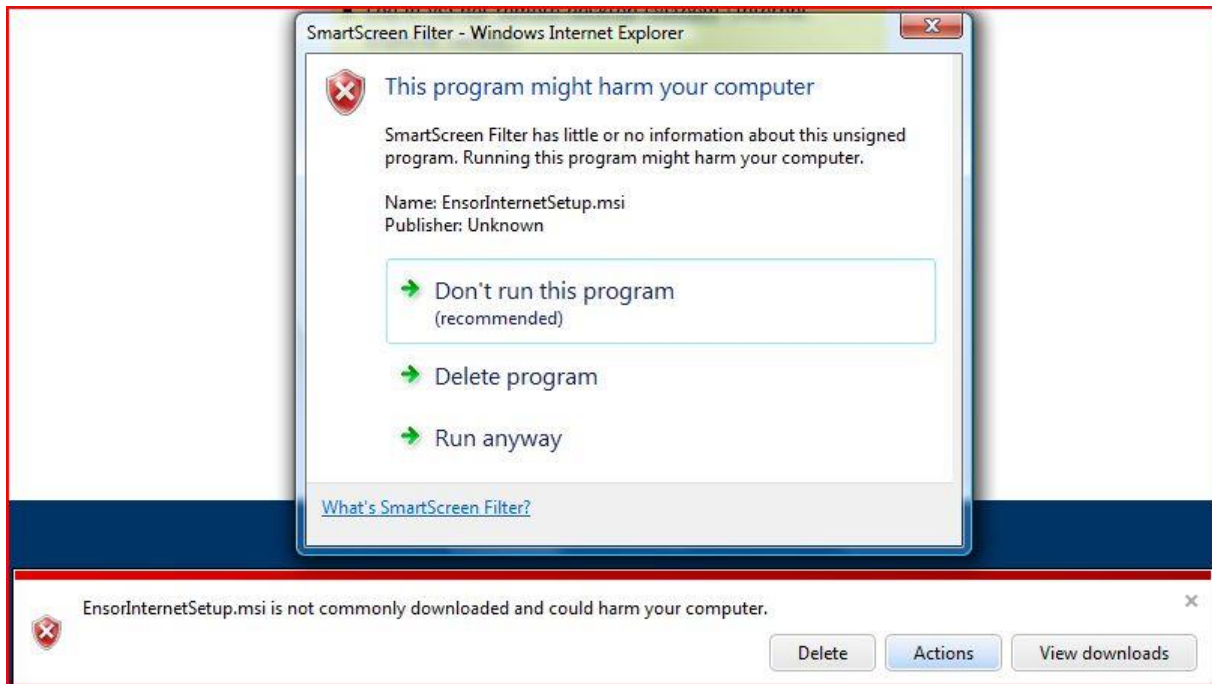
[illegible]

SmartScreen Filter - Windows Internet Explorer

This program might harm your computer

SmartScreen Filter has little or no information about this unsigned program. Running this program might harm your computer.

Name: EnsorInternetSetup.msi
Publisher: Unknown

Don't run this program
(recommended)

Delete program

Run anyway

What's SmartScreen Filter?

EnsorInternetSetup.msi is not commonly downloaded and could harm your computer.

Delete

Actions

View downloads